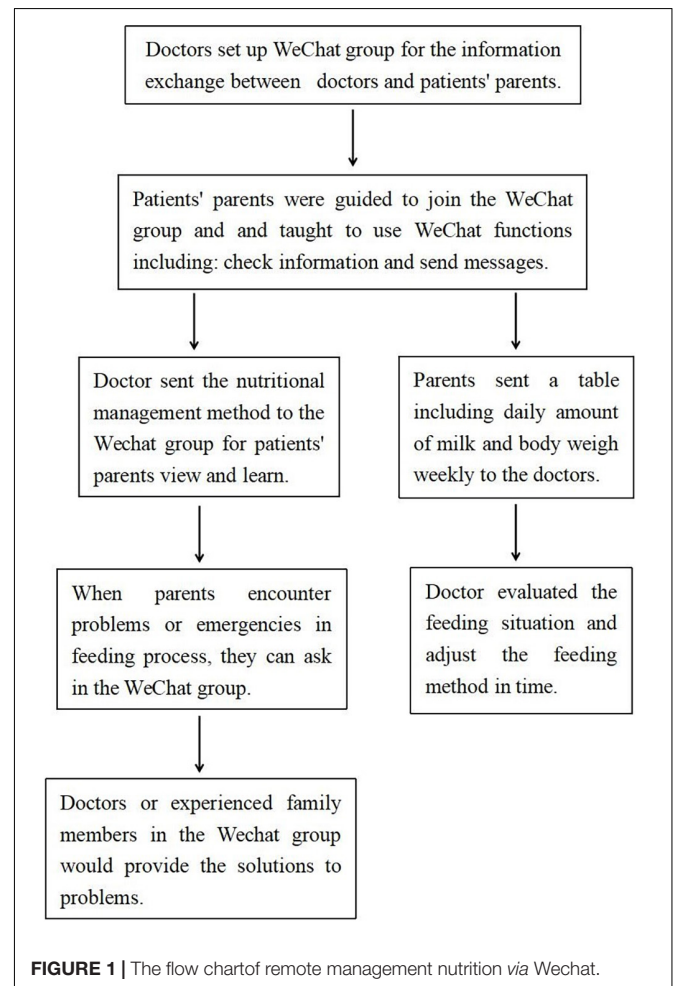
Doctors set up WeChat group for the information exchange between doctors and patients' parents.

Patients' parents were guided to join the WeChat group and and taught to use WeChat functions including: check information and send messages.

Doctor sent the nutritional management method to the Wechat group for patients' parents view and learn.

Parents sent a table including daily amount of milk and body weigh weekly to the doctors.

When parents encounter problems or emergencies in feeding process, they can ask in the WeChat group.

Doctor evaluated the feeding situation and adjust the feeding method in time.

Doctors or experienced family members in the Wechat group would provide the solutions to problems.

**FIGURE 1 |** The flow chartof remote management nutrition *via* Wechat.